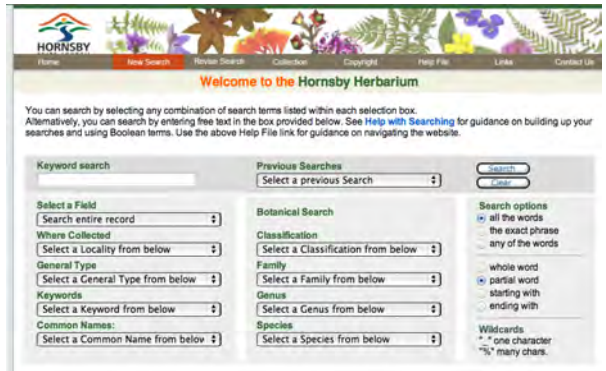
HORNSBY

Home New Search Revise Search Collection Copyright Help File Links Contact Us

Welcome to the Hornsby Herbarium

You can search by selecting any combination of search terms listed within each selection box. Alternatively, you can search by entering free text in the box provided below. See Help with Searching for guidance on building up your searches and using Boolean terms. Use the above Help File link for guidance on navigating the website.

Keyword search

Previous Searches
Select a previous Search

Search
Clear

Select a Field
Search entire record

Where Collected
Select a Locality from below

General Type
Select a General Type from below

Keywords
Select a Keyword from below

Common Names:
Select a Common Name from below

Botanical Search

Classification
Select a Classification from below

Family
Select a Family from below

Genus
Select a Genus from below

Species
Select a Species from below

Search options
all the words
the exact phrase
any of the words

whole word
partial word
starting with
ending with

Wildcards
"_" one character
"%" many chars.